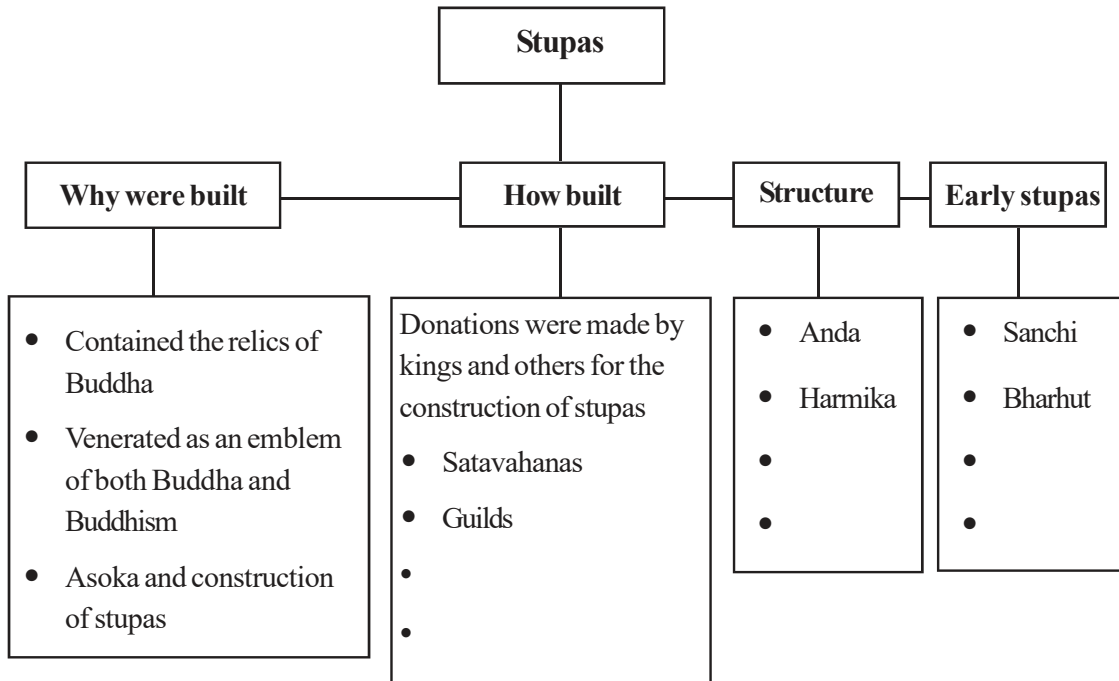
Stupas

Why were built

How built

Structure

Early stupas

- Contained the relics of Buddha
- Venerated as an emblem of both Buddha and Buddhism
- Asoka and construction of stupas

Donations were made by kings and others for the construction of stupas
- Satavahanas
- Guilds
-
-

- Anda
- Harmika
-
-

- Sanchi
- Bharhut
-
-